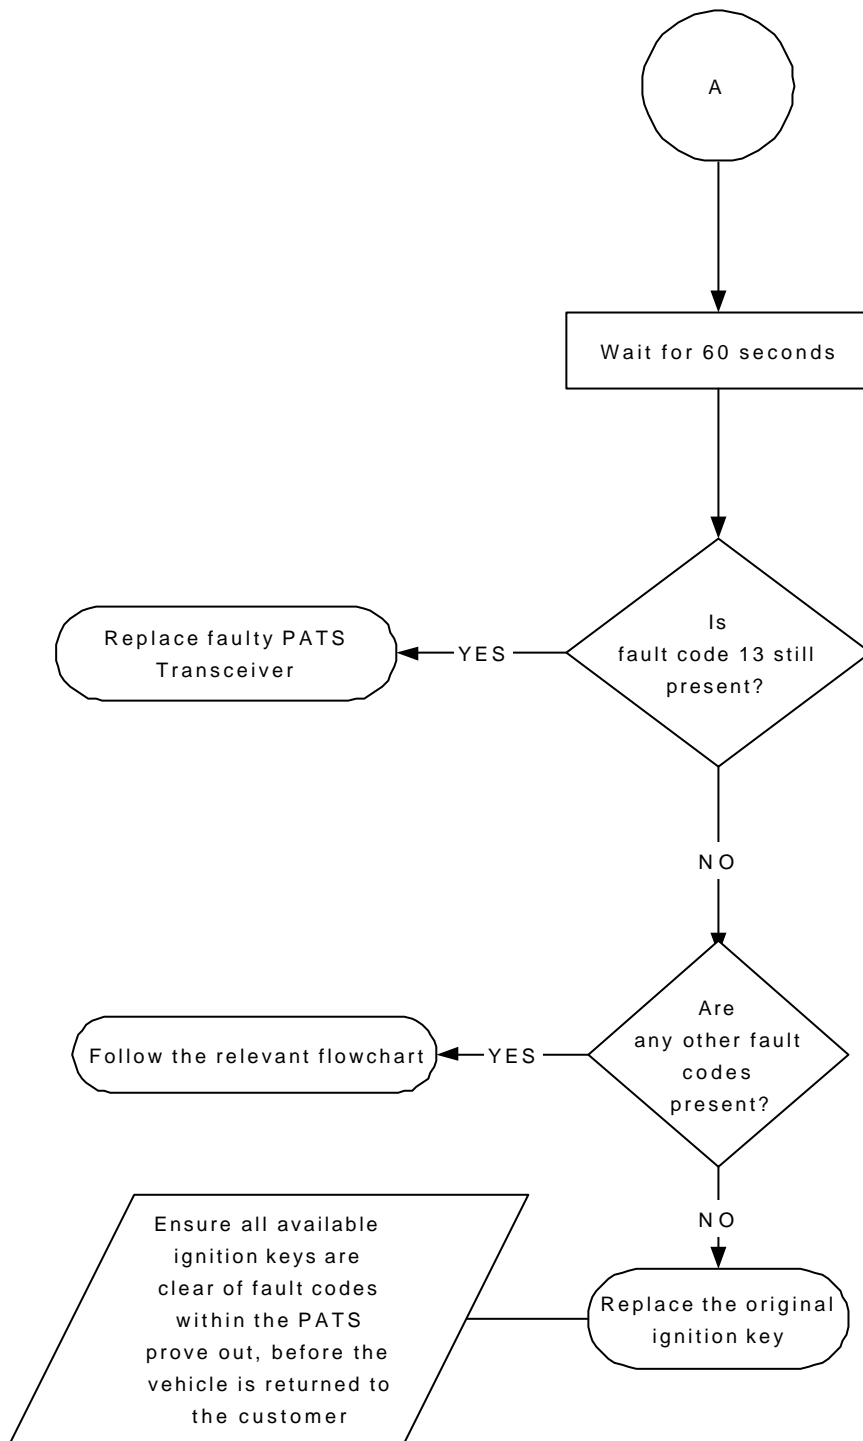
A

Wait for 60 seconds

Is fault code 13 still present?

YES

Replace faulty PATS Transceiver

NO

Are any other fault codes present?

YES

Follow the relevant flowchart

NO

Replace the original ignition key

Ensure all available ignition keys are clear of fault codes within the PATS prove out, before the vehicle is returned to the customer